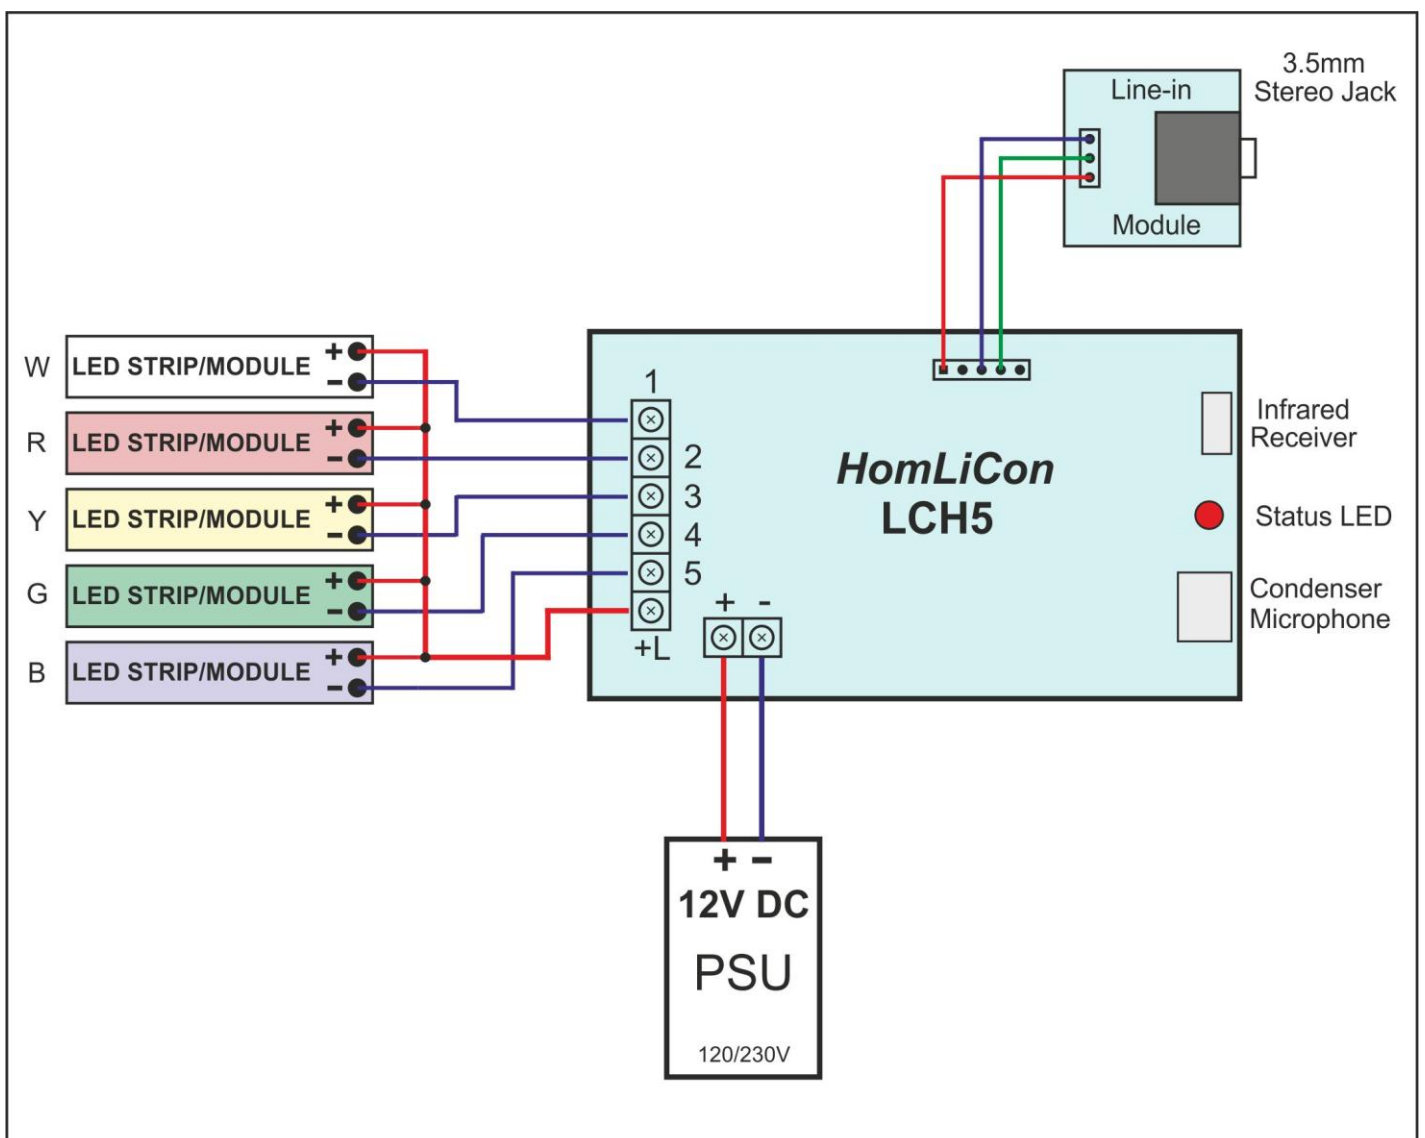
3.5mm Stereo Jack

Line-in

Module

W LED STRIP/MODULE + −

R LED STRIP/MODULE + −

Y LED STRIP/MODULE + −

G LED STRIP/MODULE + −

B LED STRIP/MODULE + −

1

2

3

4

5

+L

HomLiCon
LCH5

+ -

Infrared Receiver

Status LED

Condenser Microphone

+ −
12V DC
PSU
120/230V